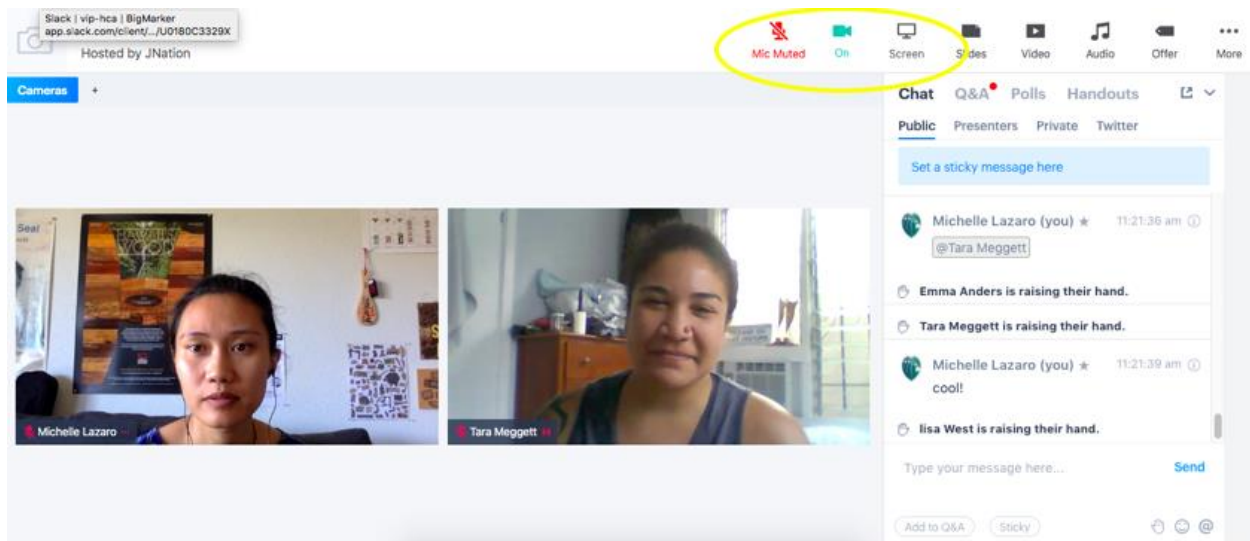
Slack | vip-hca | BigMarker
app.slack.com/client/.../U0180C3329X

Hosted by JNation

Mic Muted On Screen Slides Video Audio Offer More

Cameras +

Seal

Michelle Lazaro

Tara Meggett

Chat Q&A Polls Handouts

Public Presenters Private Twitter

Set a sticky message here

Michelle Lazaro (you) ★ 11:21:36 am
@Tara Meggett

Emma Anders is raising their hand.

Tara Meggett is raising their hand.

Michelle Lazaro (you) ★ 11:21:39 am
cool!

lisa West is raising their hand.

Type your message here... Send

Add to Q&A Sticky